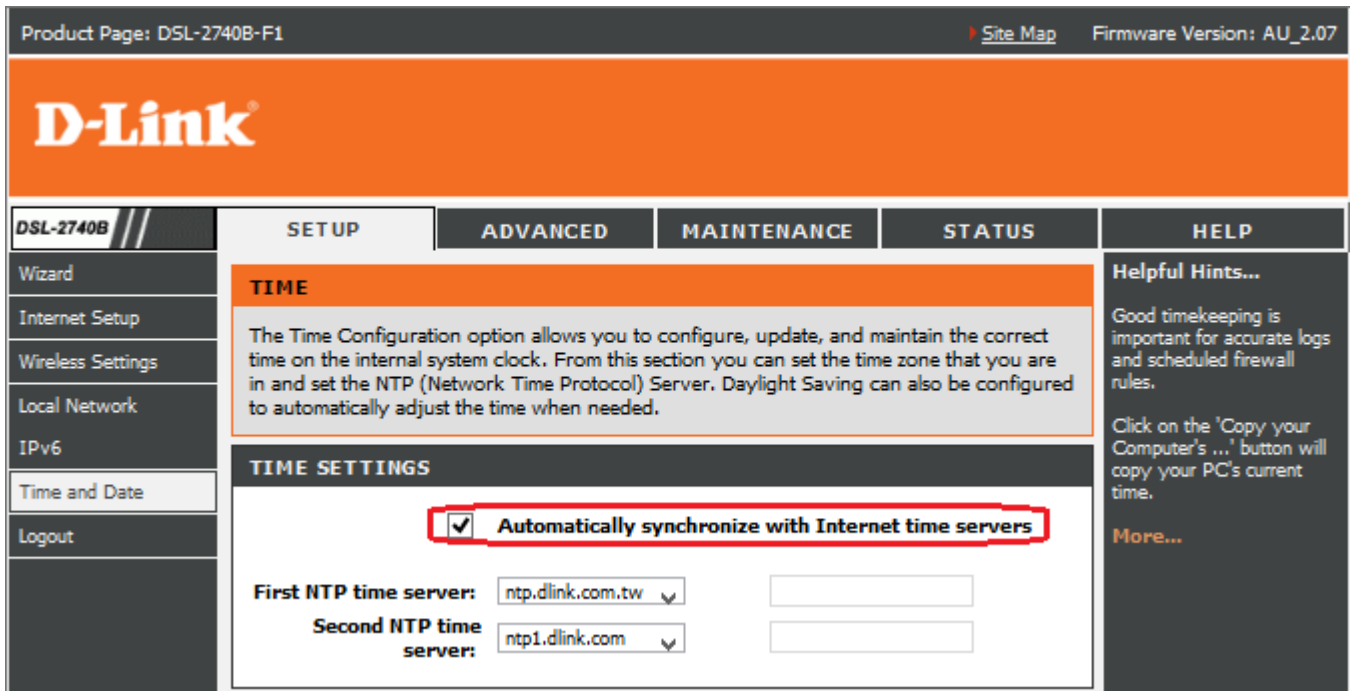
Product Page: DSL-2740B-F1

Site Map

Firmware Version: AU_2.07

D-Link

DSL-2740B

SETUP

ADVANCED

MAINTENANCE

STATUS

HELP

Wizard

Internet Setup

Wireless Settings

Local Network

IPv6

Time and Date

Logout

TIME

The Time Configuration option allows you to configure, update, and maintain the correct time on the internal system clock. From this section you can set the time zone that you are in and set the NTP (Network Time Protocol) Server. Daylight Saving can also be configured to automatically adjust the time when needed.

TIME SETTINGS

Automatically synchronize with Internet time servers

First NTP time server: ntp.dlink.com.tw

Second NTP time server: ntp1.dlink.com

Helpful Hints...

Good timekeeping is important for accurate logs and scheduled firewall rules.

Click on the 'Copy your Computer's ...' button will copy your PC's current time.

More...